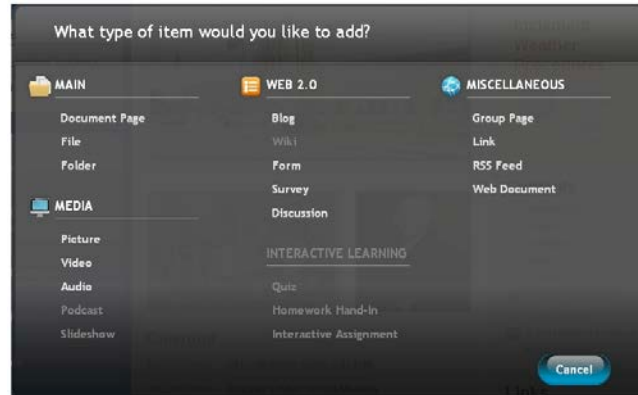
What type of item would you like to add?

MAIN

Document Page

File

Folder

MEDIA

Picture

Video

Audio

Podcast

Slideshow

WEB 2.0

Blog

Wiki

Form

Survey

Discussion

INTERACTIVE LEARNING

Quiz

Homework Hand-In

Interactive Assignment

MISCELLANEOUS

Group Page

Link

RSS Feed

Web Document

Cancel